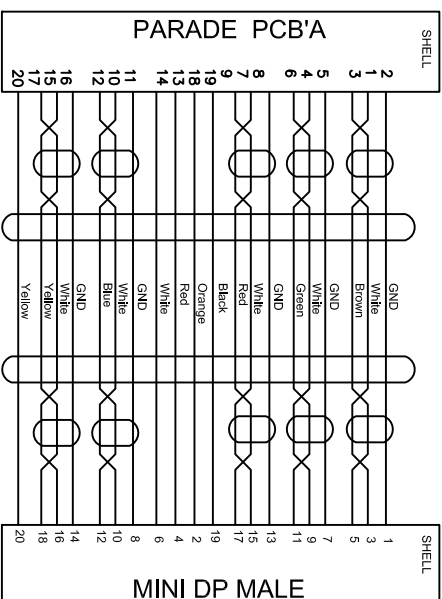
PARADE PCB'A

SHELL

20 17 15 16 12 10 11 14 13 18 19 9 8 7 6 4 5 3 1 2

Yellow
Yellow
White
GND
Blue
White
GND
White
Red
Orange
Black
Red
White
GND
Green
White
GND
Brown
White
GND

20 18 16 14 12 10 8 6 4 2 19 17 15 13 11 9 7 5 3 1

SHELL

MINI DP MALE